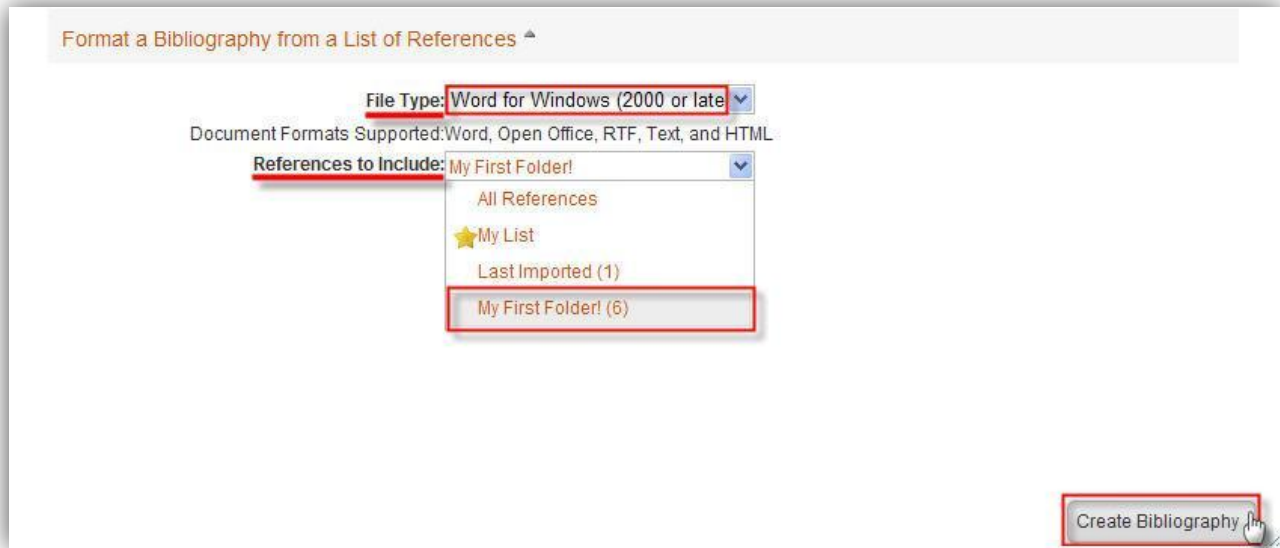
Format a Bibliography from a List of References

File Type: Word for Windows (2000 or late

Document Formats Supported: Word, Open Office, RTF, Text, and HTML

References to Include: My First Folder!

All References

My List

Last Imported (1)

My First Folder! (6)

Create Bibliography